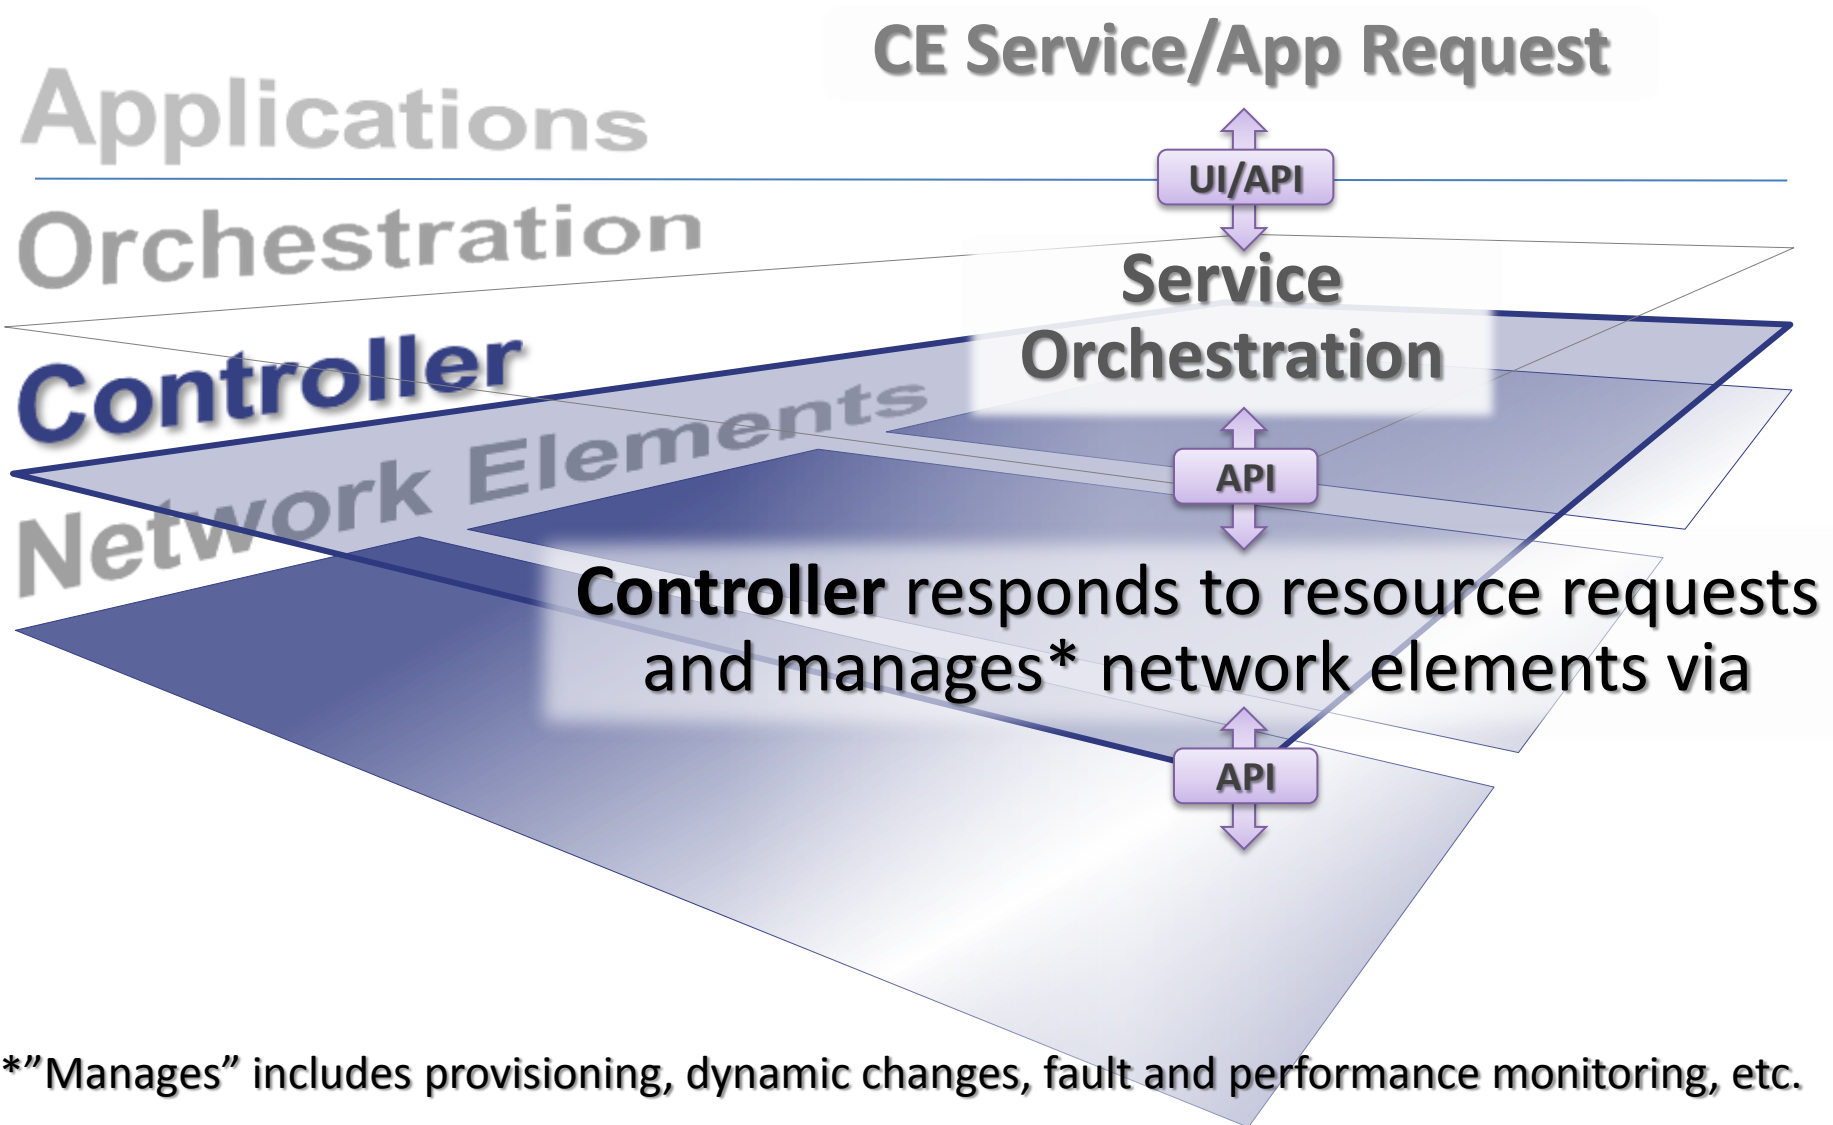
Applications

CE Service/App Request

UI/API

Orchestration

Service Orchestration

Controller

Network Elements

API

Controller responds to resource requests and manages* network elements via

API

*"Manages" includes provisioning, dynamic changes, fault and performance monitoring, etc.